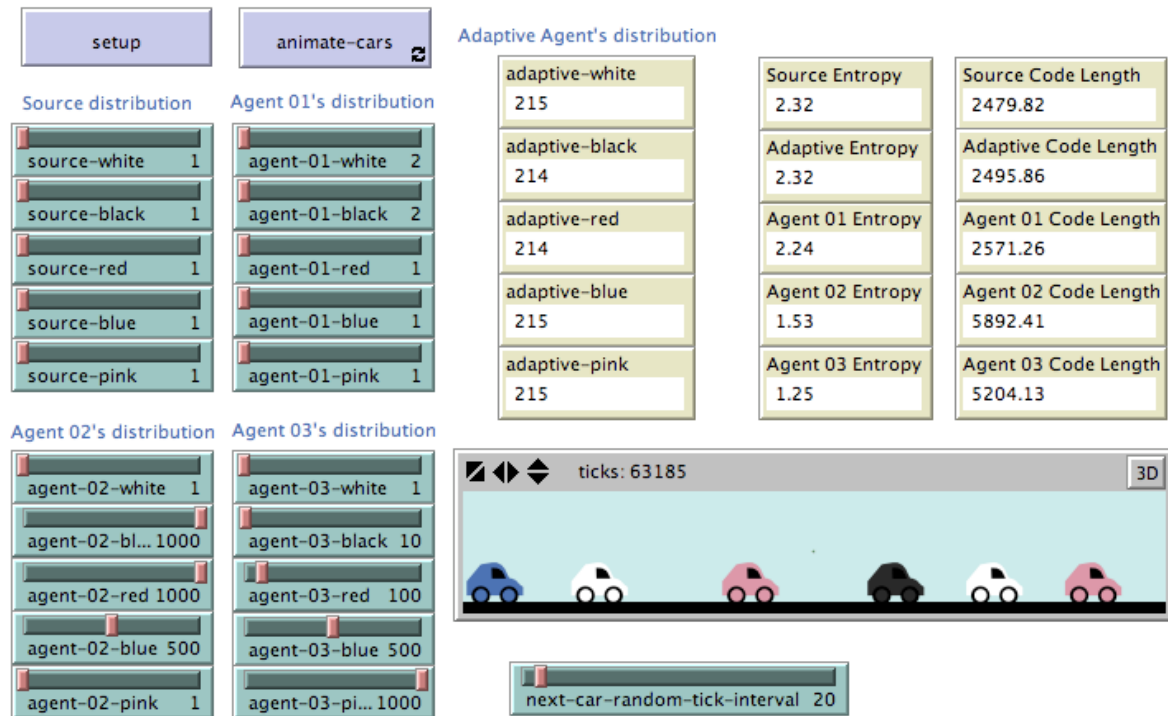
setup

animate-cars

Source distribution

source-white 1

source-black 1

source-red 1

source-blue 1

source-pink 1

Agent 01's distribution

agent-01-white 2

agent-01-black 2

agent-01-red 1

agent-01-blue 1

agent-01-pink 1

Agent 02's distribution

agent-02-white 1

agent-02-bl... 1000

agent-02-red 1000

agent-02-blue 500

agent-02-pink 1

Agent 03's distribution

agent-03-white 1

agent-03-black 10

agent-03-red 100

agent-03-blue 500

agent-03-pi... 1000

Adaptive Agent's distribution

adaptive-white
215

adaptive-black
214

adaptive-red
214

adaptive-blue
215

adaptive-pink
215

Source Entropy
2.32

Adaptive Entropy
2.32

Agent 01 Entropy
2.24

Agent 02 Entropy
1.53

Agent 03 Entropy
1.25

Source Code Length
2479.82

Adaptive Code Length
2495.86

Agent 01 Code Length
2571.26

Agent 02 Code Length
5892.41

Agent 03 Code Length
5204.13

ticks: 63185

3D

next-car-random-tick-interval 20